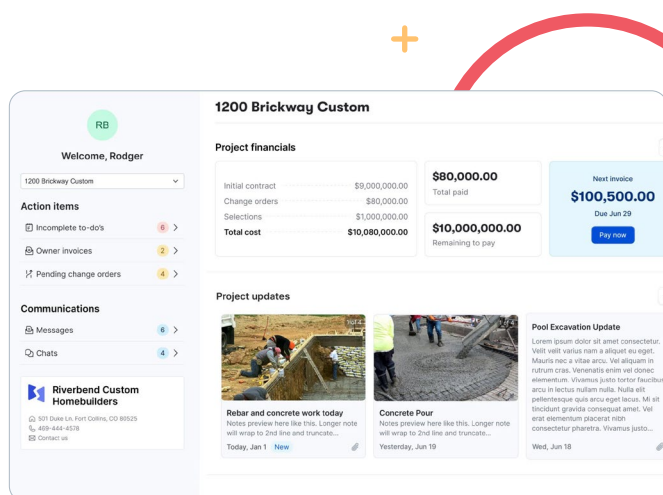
RB

Welcome, Rodger

1200 Brickway Custom

Action items

Incomplete to-do's 6

Owner invoices 2

Pending change orders 4

Communications

Messages 6

Chats 4

Riverbend Custom Homebuilders

501 Duke Ln. Fort Collins, CO 80525

469-444-4578

Contact us

1200 Brickway Custom

Project financials

| | |
|---|---|
| Initial contract | \$9,000,000.00 |
| Change orders | \$80,000.00 |
| Selections | \$1,000,000.00 |
| Total cost | \$10,080,000.00 |

\$80,000.00
Total paid

\$10,000,000.00
Remaining to pay

Next invoice
\$100,500.00
Due Jun 29
Pay now

Project updates

Rebar and concrete work today
Notes preview here like this. Longer note will wrap to 2nd line and truncate...
Today, Jan 1 New

Concrete Pour
Notes preview here like this. Longer note will wrap to 2nd line and truncate...
Yesterday, Jun 19

Pool Excavation Update
Lorem ipsum dolor sit amet consectetur. Velit velit varius nam a aliquet eu eget. Mauris nec a vitae arcu. Vel aliquam in rutrum cras. Venenatis enim vel donec elementum. Vivamus justo tortor faucibus arcu in lectus nullam nulla. Nulla elit pellentesque quis arcu lacus. Mi sit tincidunt gravida consequat amet. Vel erat elementum phasellus nibh consectetur pharetra. Vivamus justo...
Wed, Jun 18